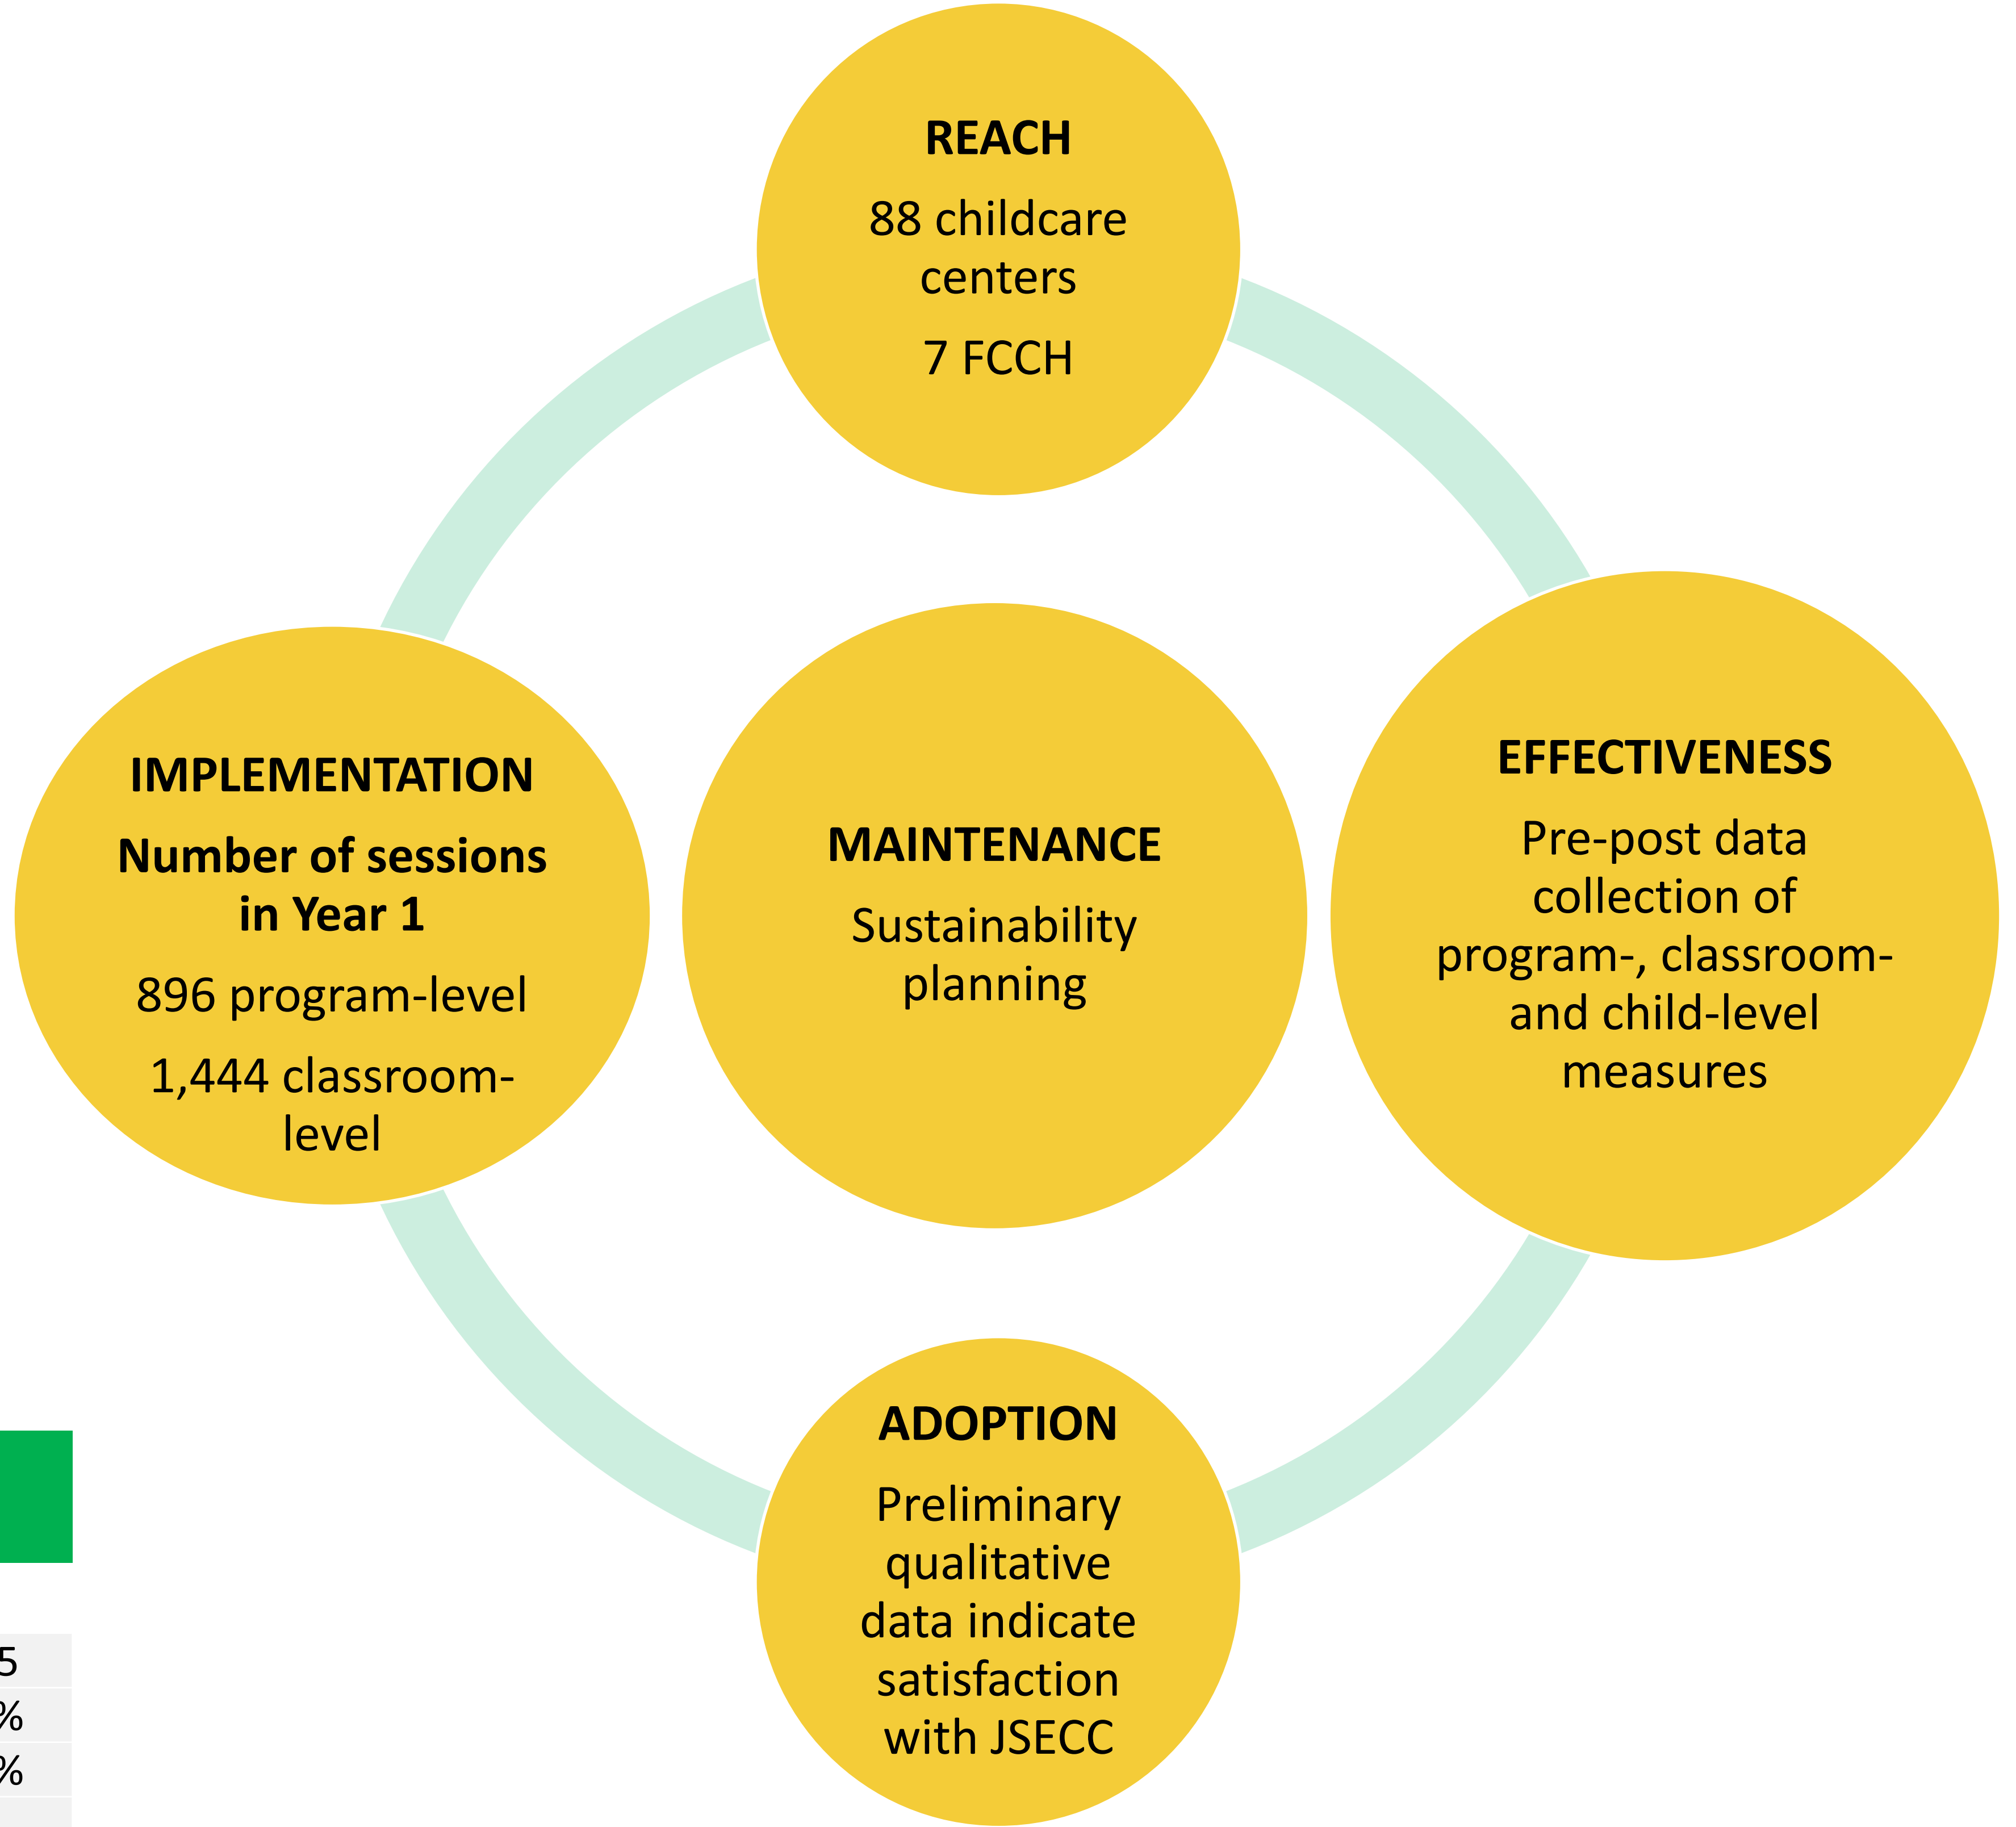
REACH

88 childcare centers

7 FCCH

IMPLEMENTATION

Number of sessions in Year 1

896 program-level

1,444 classroom-level

MAINTENANCE

Sustainability planning

EFFECTIVENESS

Pre-post data collection of program-, classroom- and child-level measures

ADOPTION

Preliminary qualitative data indicate satisfaction with JSECC

5
%
%